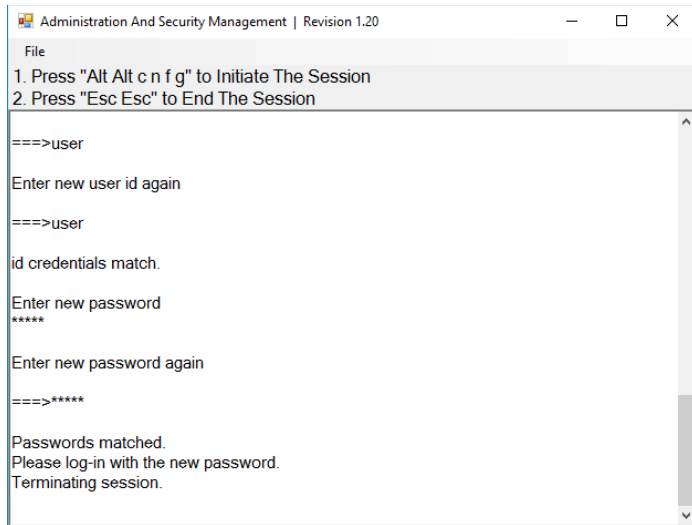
Administration And Security Management | Revision 1.20

File

1. Press "Alt Alt c n f g" to Initiate The Session
2. Press "Esc Esc" to End The Session

===>user

Enter new user id again

===>user

id credentials match.

Enter new password
*****

Enter new password again

===>*****

Passwords matched.
Please log-in with the new password.
Terminating session.